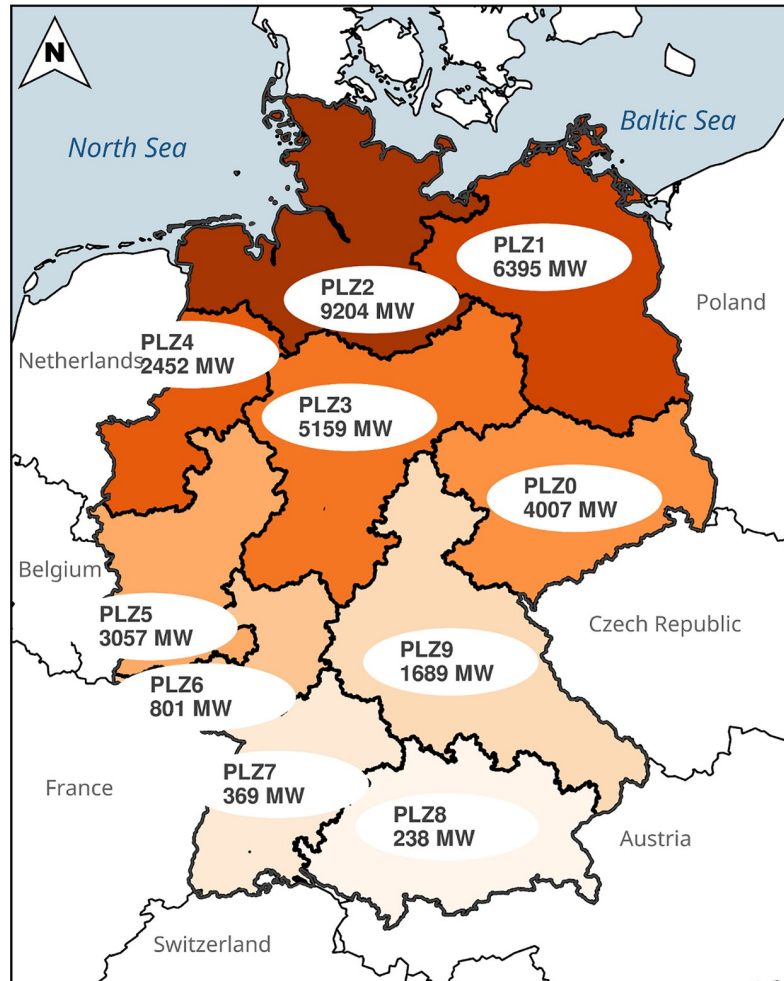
N

North Sea

Baltic Sea

PLZ1
6395 MW

PLZ2
9204 MW

Poland

PLZ4
2452 MW

Netherlands

PLZ3
5159 MW

PLZ0
4007 MW

Belgium

PLZ5
3057 MW

Czech Republic

PLZ9
1689 MW

PLZ6
801 MW

PLZ7
369 MW

France

PLZ8
238 MW

Austria

Switzerland